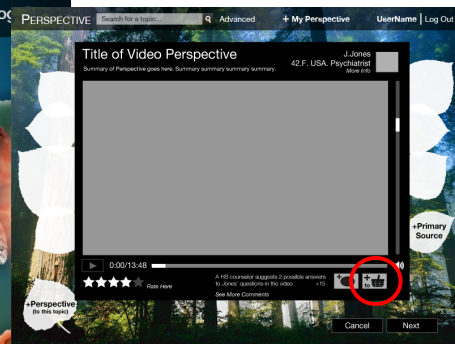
PERSPECTIVE Search for a topic... Advanced + My Perspective UserName | Log Out

Title of Video Perspective
Summary of Perspective goes here. Summary summary summary summary.

J.Jones
42.F. USA. Psychiatrist
More info

0:00/13:48

Rate Here

A HS counselor suggests 2 possible answers to Jones' questions in the video +15

See More Comments

+Primary Source

+Perspective (to this topic)

Cancel Next